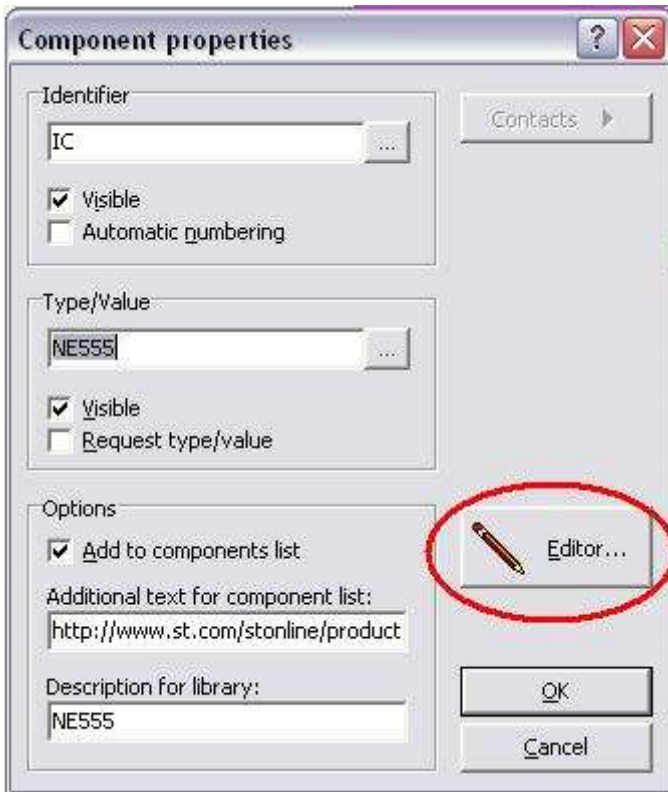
Component properties

?

Identifier

IC

...

Visible

Automatic numbering

Contacts

Type/Value

NE555

...

Visible

Request type/value

Options

Add to components list

Editor...

Additional text for component list:

http://www.st.com/stonline/product

Description for library:

NE555

OK

Cancel